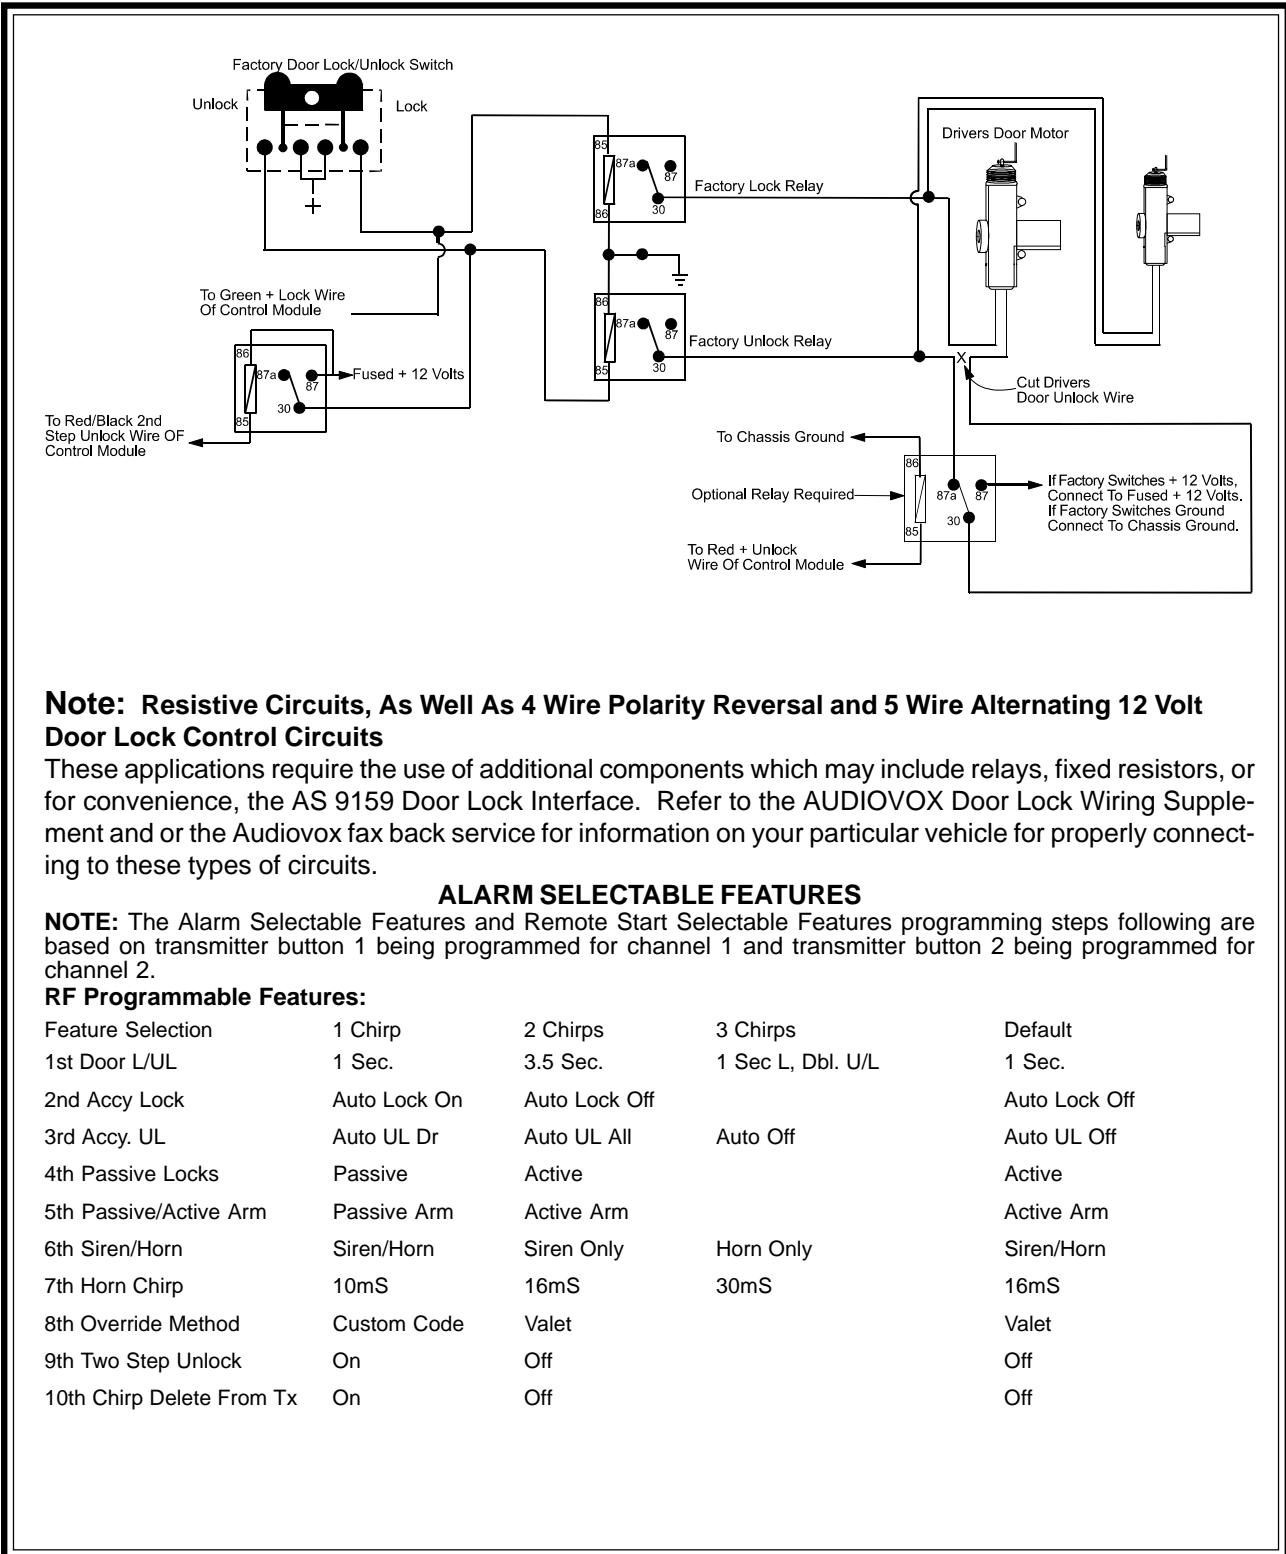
Factory Door Lock/Unlock Switch

Unlock

Lock

+

To Green + Lock Wire Of Control Module

86

87a

87

30

85

Fused + 12 Volts

To Red/Black 2nd Step Unlock Wire OF Control Module

85

87a

87

86

30

Factory Lock Relay

86

87a

87

85

30

Factory Unlock Relay

Drivers Door Motor

X

Cut Drivers Door Unlock Wire

To Chassis Ground

Optional Relay Required

86

87a

87

30

85

To Red + Unlock Wire Of Control Module

If Factory Switches + 12 Volts, Connect To Fused + 12 Volts. If Factory Switches Ground Connect To Chassis Ground.

**Note:** Resistive Circuits, As Well As 4 Wire Polarity Reversal and 5 Wire Alternating 12 Volt Door Lock Control Circuits

These applications require the use of additional components which may include relays, fixed resistors, or for convenience, the AS 9159 Door Lock Interface. Refer to the AUDIOVOX Door Lock Wiring Supplement and or the Audiovox fax back service for information on your particular vehicle for properly connecting to these types of circuits.

ALARM SELECTABLE FEATURES

NOTE: The Alarm Selectable Features and Remote Start Selectable Features programming steps following are based on transmitter button 1 being programmed for channel 1 and transmitter button 2 being programmed for channel 2.

RF Programmable Features:

| Feature Selection | 1 Chirp | 2 Chirps | 3 Chirps | Default |
|---|---|---|---|---|
| 1st Door L/UL | 1 Sec. | 3.5 Sec. | 1 Sec L, Dbl. U/L | 1 Sec. |
| 2nd Accy Lock | Auto Lock On | Auto Lock Off | | Auto Lock Off |
| 3rd Accy. UL | Auto UL Dr | Auto UL All | Auto Off | Auto UL Off |
| 4th Passive Locks | Passive | Active | | Active |
| 5th Passive/Active Arm | Passive Arm | Active Arm | | Active Arm |
| 6th Siren/Horn | Siren/Horn | Siren Only | Horn Only | Siren/Horn |
| 7th Horn Chirp | 10mS | 16mS | 30mS | 16mS |
| 8th Override Method | Custom Code | Valet | | Valet |
| 9th Two Step Unlock | On | Off | | Off |
| 10th Chirp Delete From Tx | On | Off | | Off |